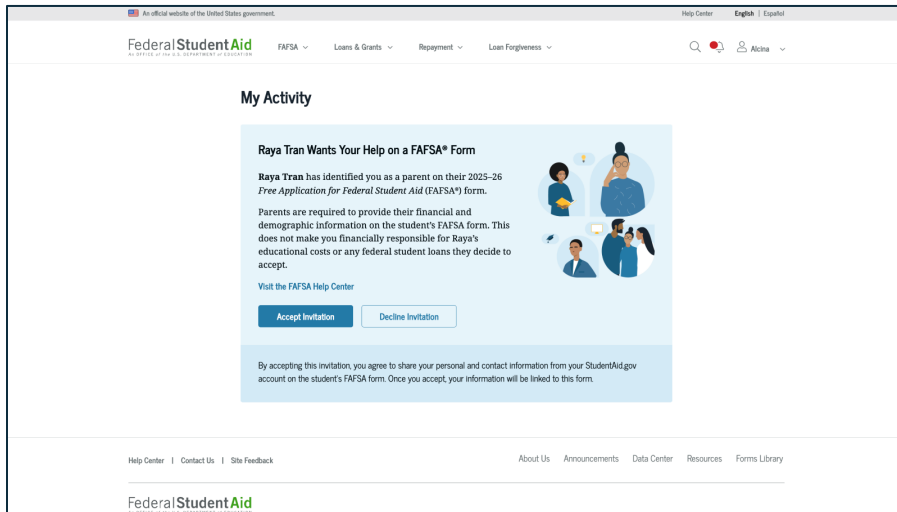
An official website of the United States government.

Help Center English | Español

Federal Student Aid
AN OFFICE of the U.S. DEPARTMENT of EDUCATION

FAFSA Loans & Grants Repayment Loan Forgiveness

Alcina

My Activity

Raya Tran Wants Your Help on a FAFSA® Form

**Raya Tran** has identified you as a parent on their 2025–26 *Free Application for Federal Student Aid* (FAFSA®) form.

Parents are required to provide their financial and demographic information on the student's FAFSA form. This does not make you financially responsible for Raya's educational costs or any federal student loans they decide to accept.

Visit the FAFSA Help Center

Accept Invitation Decline Invitation

By accepting this invitation, you agree to share your personal and contact information from your StudentAid.gov account on the student's FAFSA form. Once you accept, your information will be linked to this form.

Help Center | Contact Us | Site Feedback

About Us Announcements Data Center Resources Forms Library

Federal Student Aid
AN OFFICE of the U.S. DEPARTMENT of EDUCATION